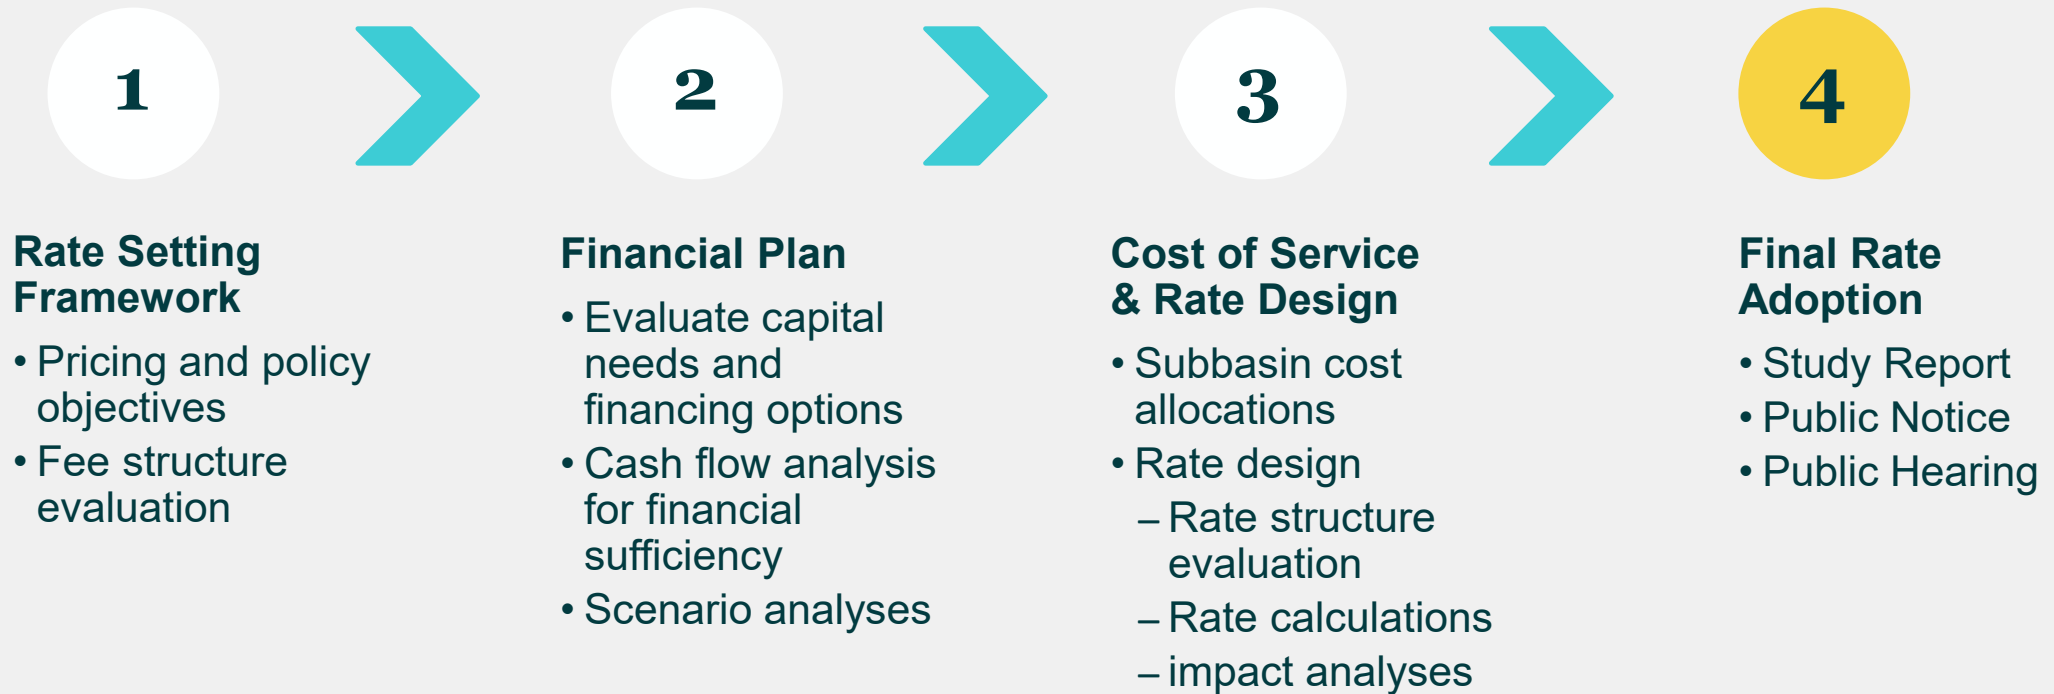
1

2

3

4

Rate Setting Framework

• Pricing and policy objectives
• Fee structure evaluation

Financial Plan

• Evaluate capital needs and financing options
• Cash flow analysis for financial sufficiency
• Scenario analyses

Cost of Service & Rate Design

• Subbasin cost allocations
• Rate design
– Rate structure evaluation
– Rate calculations
– impact analyses

Final Rate Adoption

• Study Report
• Public Notice
• Public Hearing